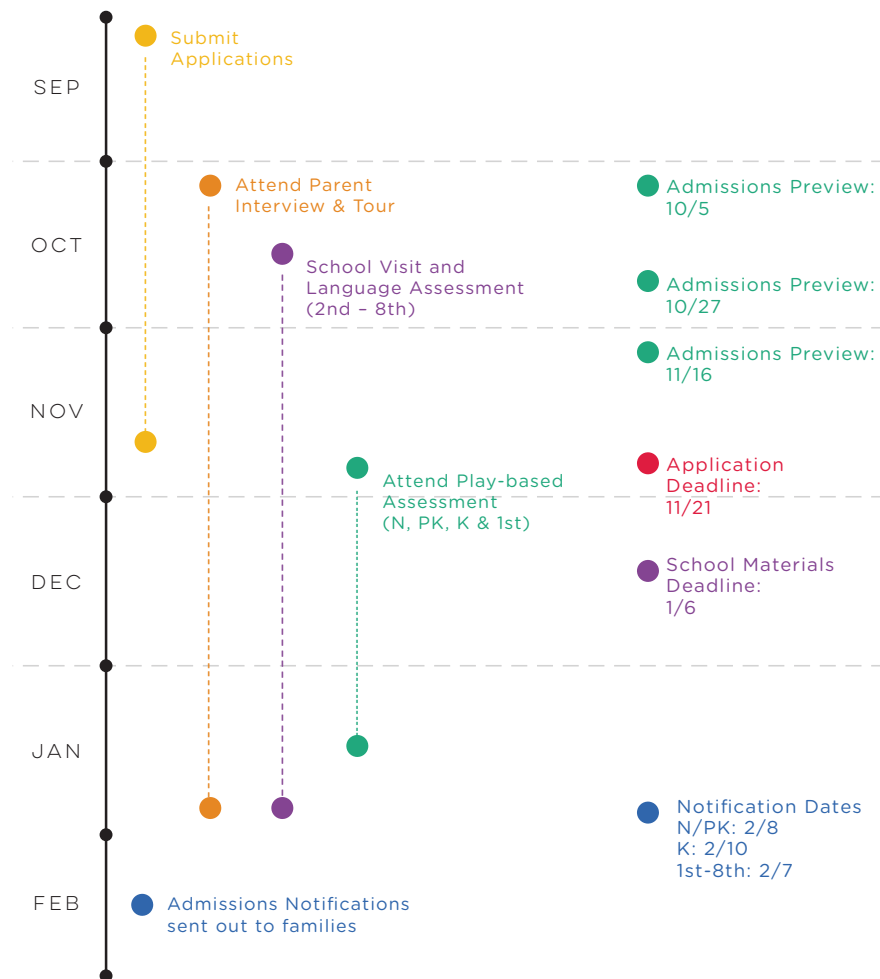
SEP

Submit Applications

OCT

Attend Parent Interview & Tour

Admissions Preview: 10/5

School Visit and Language Assessment (2nd – 8th)

Admissions Preview: 10/27

NOV

Admissions Preview: 11/16

Attend Play-based Assessment (N, PK, K & 1st)

Application Deadline: 11/21

DEC

School Materials Deadline: 1/6

JAN

Notification Dates
N/PK: 2/8
K: 2/10
1st-8th: 2/7

FEB

Admissions Notifications sent out to families